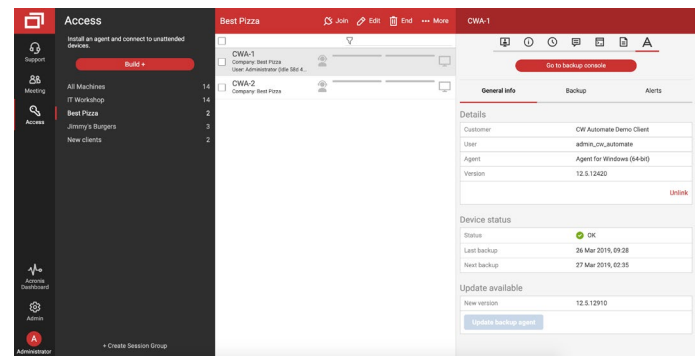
Support

Meeting

Access

Acronis Dashboard

Admin

A
Administrator

Access

Install an agent and connect to unattended devices.

Build +

All Machines 14
IT Workshop 14
Best Pizza 2
Jimmy's Burgers 3
New clients 2

+ Create Session Group

Best Pizza

Join Edit End ••• More

CWA-1
Company: Best Pizza
User: Administrator (Idle 5lld 4...

CWA-2
Company: Best Pizza

CWA-1

Go to backup console

General info Backup Alerts

Details

| Customer | CW Automate Demo Client |
|---|---|
| User | admin_cw_automate |
| Agent | Agent for Windows (64-bit) |
| Version | 12.5.12420 |

Unlink

Device status

| Status | OK |
|---|---|
| Last backup | 26 Mar 2019, 09:28 |
| Next backup | 27 Mar 2019, 02:35 |

Update available

| New version | 12.5.12910 |
|---|---|

Update backup agent